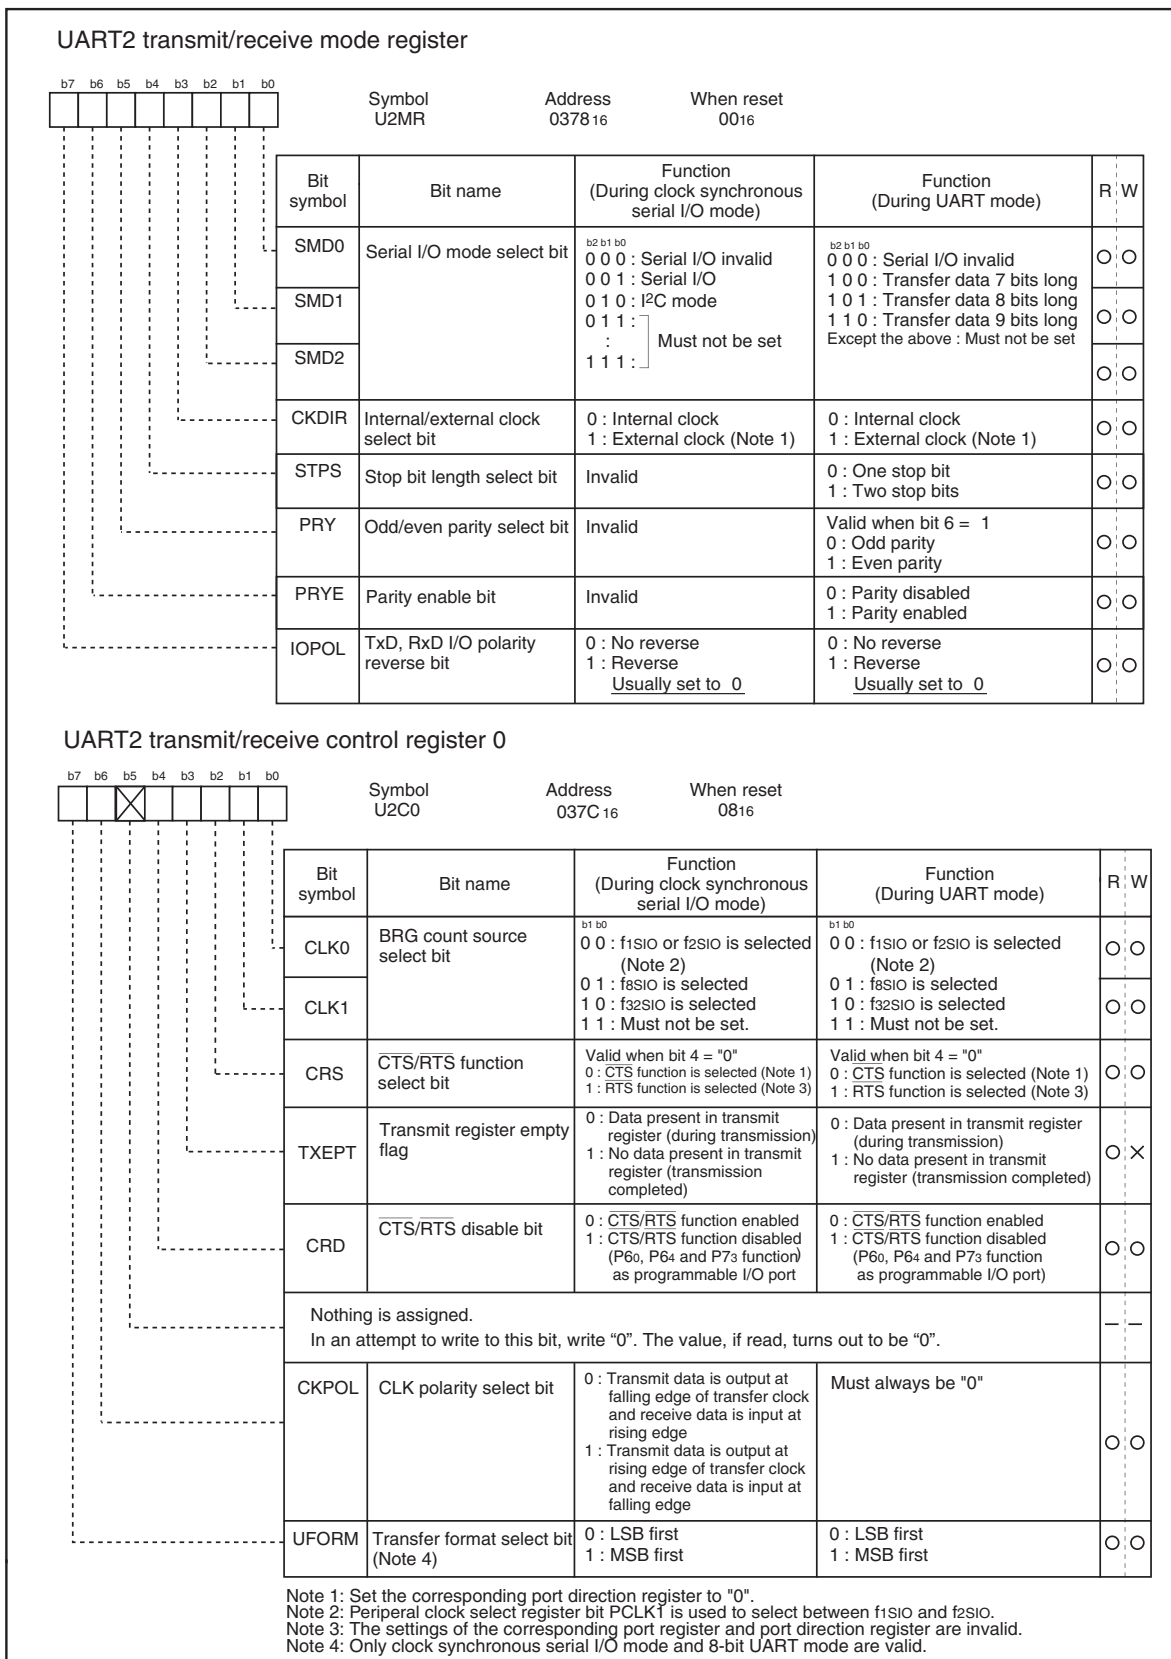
UART2 transmit/receive mode register

b7 b6 b5 b4 b3 b2 b1 b0

Symbol U2MR　Address $0378_{16}$　When reset $00_{16}$

| Bit symbol | Bit name | Function (During clock synchronous serial I/O mode) | Function (During UART mode) | R | W |
|---|---|---|---|---|---|
| SMD0 | Serial I/O mode select bit | b2 b1 b0 0 0 0 : Serial I/O invalid 0 0 1 : Serial I/O 0 1 0 : I²C mode 0 1 1 : : 1 1 1 : Must not be set | b2 b1 b0 0 0 0 : Serial I/O invalid 1 0 0 : Transfer data 7 bits long 1 0 1 : Transfer data 8 bits long 1 1 0 : Transfer data 9 bits long Except the above : Must not be set | O | O |
| SMD1 | | | | O | O |
| SMD2 | | | | O | O |
| CKDIR | Internal/external clock select bit | 0 : Internal clock 1 : External clock (Note 1) | 0 : Internal clock 1 : External clock (Note 1) | O | O |
| STPS | Stop bit length select bit | Invalid | 0 : One stop bit 1 : Two stop bits | O | O |
| PRY | Odd/even parity select bit | Invalid | Valid when bit 6 = 1 0 : Odd parity 1 : Even parity | O | O |
| PRYE | Parity enable bit | Invalid | 0 : Parity disabled 1 : Parity enabled | O | O |
| IOPOL | TxD, RxD I/O polarity reverse bit | 0 : No reverse 1 : Reverse Usually set to 0 | 0 : No reverse 1 : Reverse Usually set to 0 | O | O |

UART2 transmit/receive control register 0

b7 b6 b5 b4 b3 b2 b1 b0

Symbol U2C0　Address $037C_{16}$　When reset $08_{16}$

| Bit symbol | Bit name | Function (During clock synchronous serial I/O mode) | Function (During UART mode) | R | W |
|---|---|---|---|---|---|
| CLK0 | BRG count source select bit | b1 b0 0 0 : $f_{1SIO}$ or $f_{2SIO}$ is selected (Note 2) 0 1 : $f_{8SIO}$ is selected 1 0 : $f_{32SIO}$ is selected 1 1 : Must not be set. | b1 b0 0 0 : $f_{1SIO}$ or $f_{2SIO}$ is selected (Note 2) 0 1 : $f_{8SIO}$ is selected 1 0 : $f_{32SIO}$ is selected 1 1 : Must not be set. | O | O |
| CLK1 | | | | O | O |
| CRS | $\overline{CTS}$/RTS function select bit | Valid when bit 4 = "0" 0 : $\overline{CTS}$ function is selected (Note 1) 1 : $\overline{RTS}$ function is selected (Note 3) | Valid when bit 4 = "0" 0 : $\overline{CTS}$ function is selected (Note 1) 1 : $\overline{RTS}$ function is selected (Note 3) | O | O |
| TXEPT | Transmit register empty flag | 0 : Data present in transmit register (during transmission) 1 : No data present in transmit register (transmission completed) | 0 : Data present in transmit register (during transmission) 1 : No data present in transmit register (transmission completed) | O | X |
| CRD | $\overline{CTS}$/RTS disable bit | 0 : $\overline{CTS}$/$\overline{RTS}$ function enabled 1 : CTS/RTS function disabled ($P6_0$, $P6_4$ and $P7_3$ function as programmable I/O port | 0 : $\overline{CTS}$/$\overline{RTS}$ function enabled 1 : CTS/RTS function disabled ($P6_0$, $P6_4$ and $P7_3$ function as programmable I/O port) | O | O |
| Nothing is assigned. In an attempt to write to this bit, write "0". The value, if read, turns out to be "0". | | | | — | — |
| CKPOL | CLK polarity select bit | 0 : Transmit data is output at falling edge of transfer clock and receive data is input at rising edge 1 : Transmit data is output at rising edge of transfer clock and receive data is input at falling edge | Must always be "0" | O | O |
| UFORM | Transfer format select bit (Note 4) | 0 : LSB first 1 : MSB first | 0 : LSB first 1 : MSB first | O | O |

Note 1: Set the corresponding port direction register to "0".
Note 2: Periperal clock select register bit PCLK1 is used to select between $f_{1SIO}$ and $f_{2SIO}$.
Note 3: The settings of the corresponding port register and port direction register are invalid.
Note 4: Only clock synchronous serial I/O mode and 8-bit UART mode are valid.